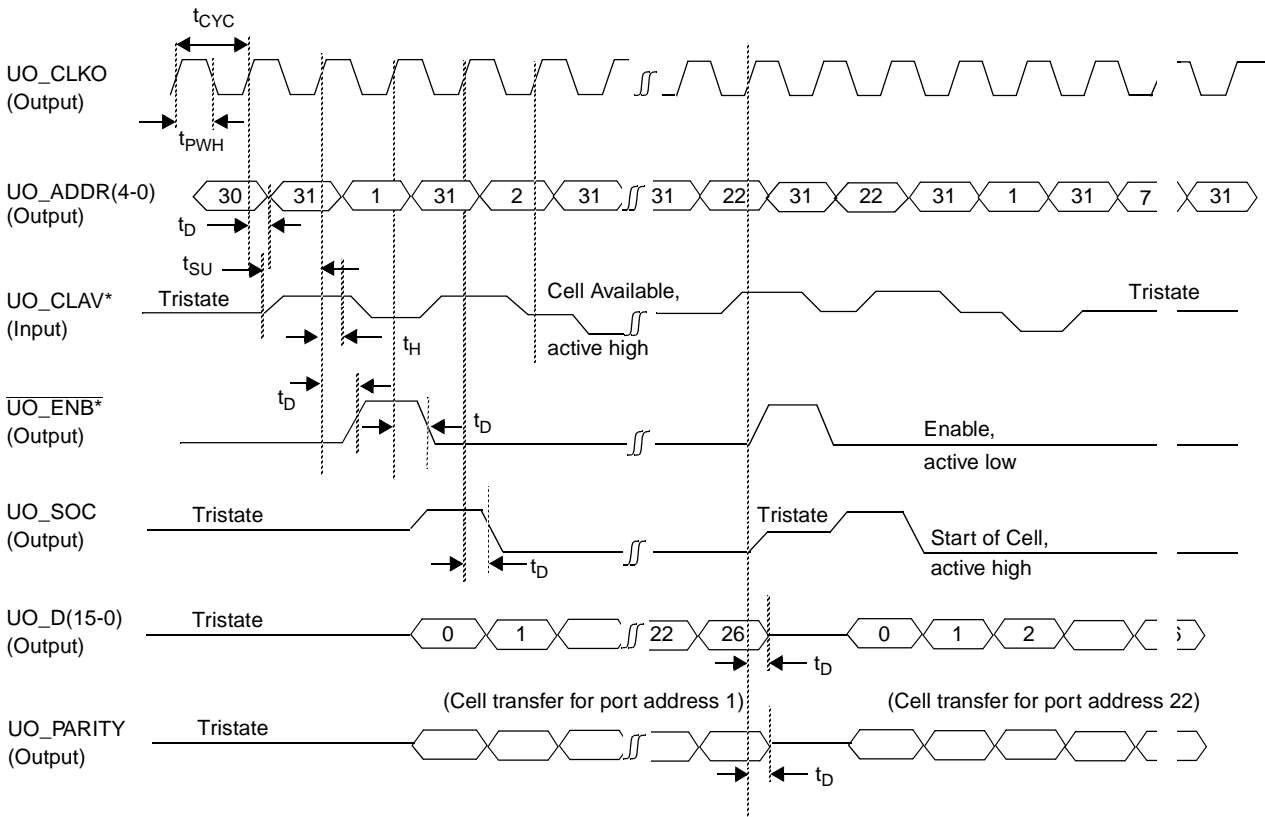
$t_{CYC}$

UO_CLKO
(Output)

$t_{PWH}$

UO_ADDR(4-0)
(Output)

30 31 1 31 2 31 31 22 31 22 31 1 31 7 31

$t_D$

$t_{SU}$

UO_CLAV*
(Input)

Tristate

Cell Available,
active high

Tristate

$t_H$

$t_D$

$\overline{UO\_ENB}$*
(Output)

$t_D$

Enable,
active low

UO_SOC
(Output)

Tristate

Tristate

Start of Cell,
active high

$t_D$

UO_D(15-0)
(Output)

Tristate

0 1 22 26 0 1 2

$t_D$

(Cell transfer for port address 1)

(Cell transfer for port address 22)

UO_PARITY
(Output)

Tristate

$t_D$